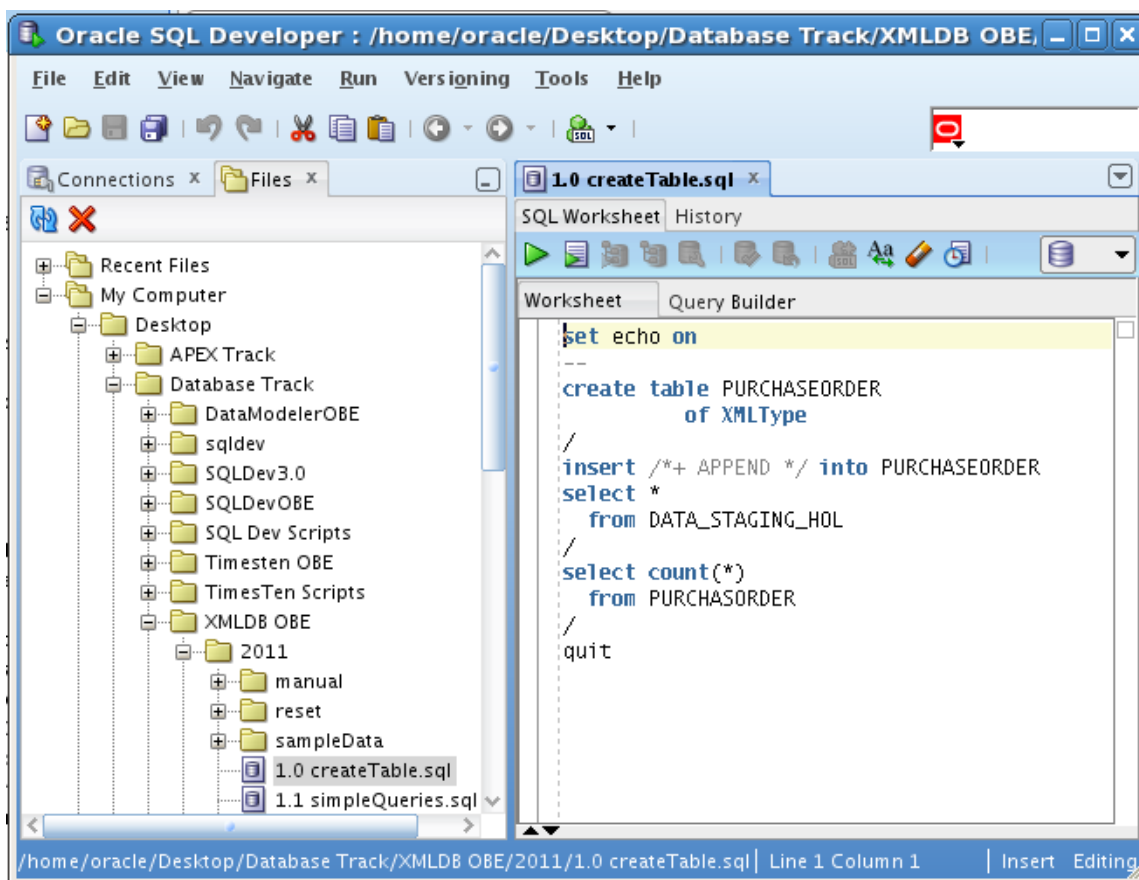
Oracle SQL Developer : /home/oracle/Desktop/Database Track/XMLDB OBE,

File Edit View Navigate Run Versioning Tools Help

Connections Files

Recent Files
My Computer
Desktop
APEX Track
Database Track
DataModelerOBE
sqldev
SQLDev3.0
SQLDevOBE
SQL Dev Scripts
Timesten OBE
TimesTen Scripts
XMLDB OBE
2011
manual
reset
sampleData
1.0 createTable.sql
1.1 simpleQueries.sql

1.0 createTable.sql

SQL Worksheet History

Worksheet Query Builder

set echo on
--
create table PURCHASEORDER
of XMLType
/
insert /*+ APPEND */ into PURCHASEORDER
select *
from DATA_STAGING_HOL
/
select count(*)
from PURCHASORDER
/
quit

/home/oracle/Desktop/Database Track/XMLDB OBE/2011/1.0 createTable.sql | Line 1 Column 1 | Insert Editing